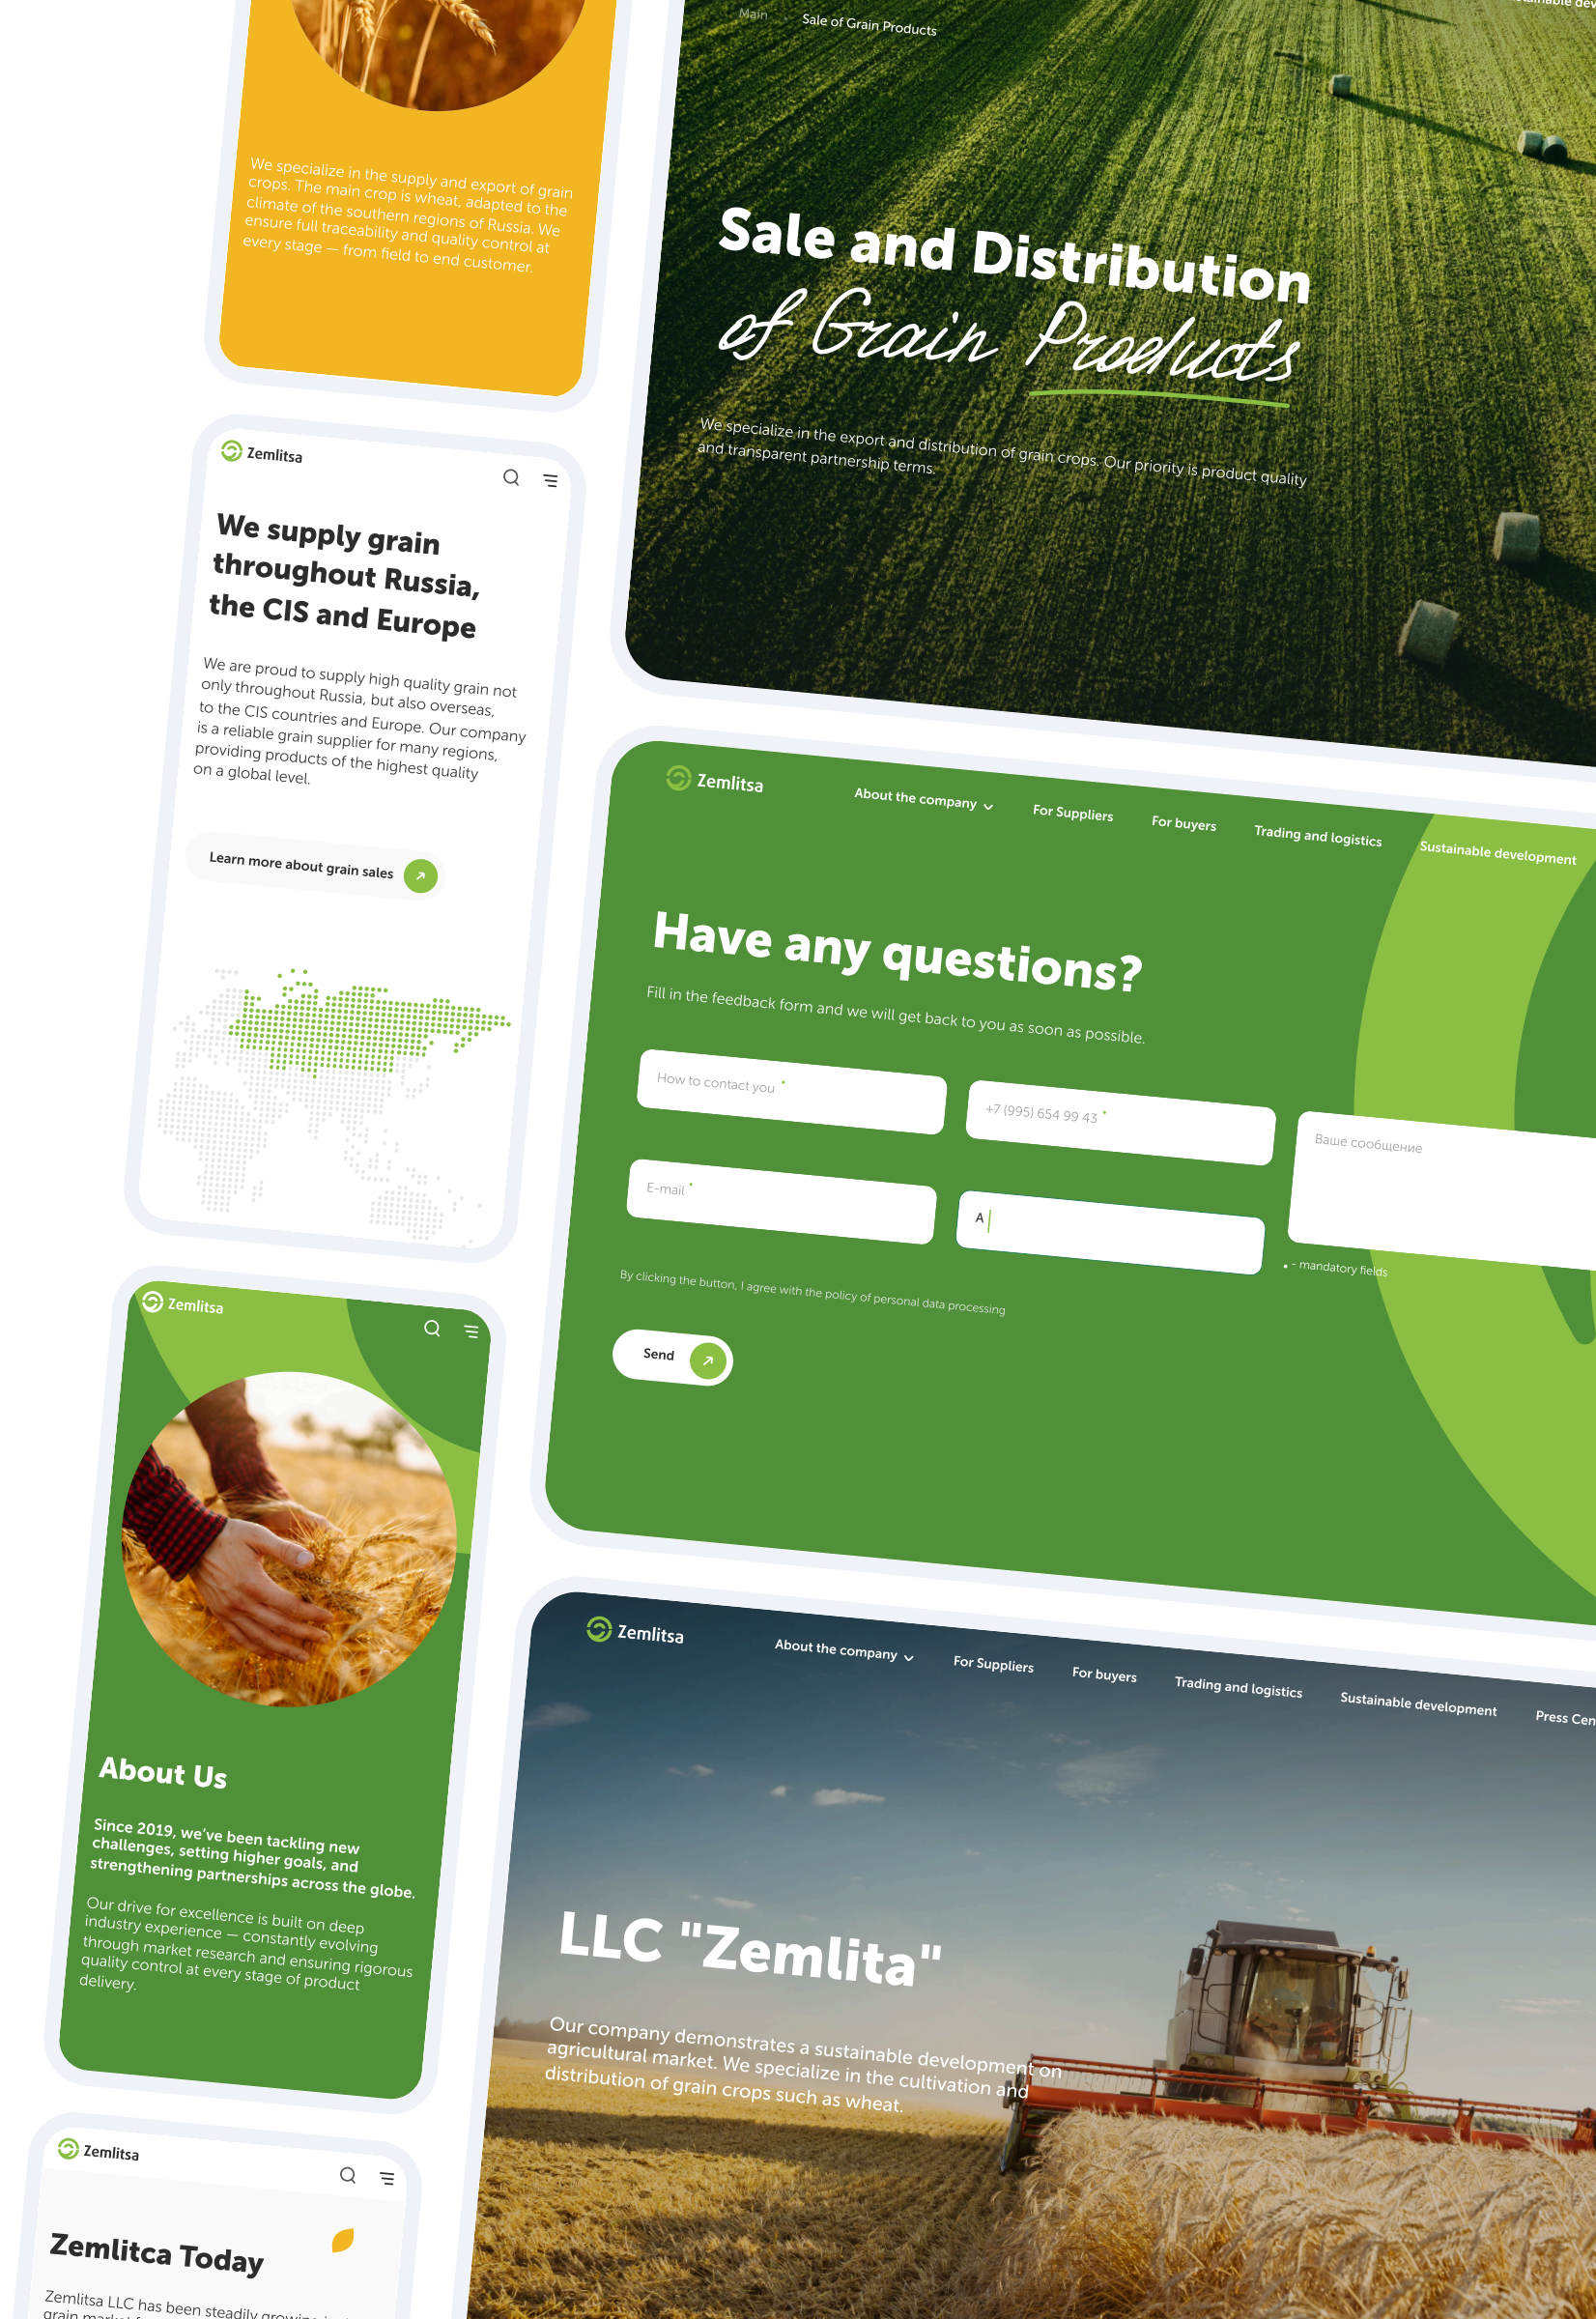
We specialize in the supply and export of grain crops. The main crop is wheat, adapted to the climate of the southern regions of Russia. We ensure full traceability and quality control at every stage — from field to end customer.

Main Sale of Grain Products

Sale and Distribution of Grain Products

We specialize in the export and distribution of grain crops. Our priority is product quality and transparent partnership terms.

Zemlitsa

We supply grain throughout Russia, the CIS and Europe

We are proud to supply high quality grain not only throughout Russia, but also overseas, to the CIS countries and Europe. Our company is a reliable grain supplier for many regions, providing products of the highest quality on a global level.

Learn more about grain sales

Zemlitsa About the company For Suppliers For buyers Trading and logistics Sustainable development

Have any questions?

Fill in the feedback form and we will get back to you as soon as possible.

How to contact you *

+7 (995) 654 99 43 *

Ваше сообщение

E-mail *

A

* - mandatory fields

By clicking the button, I agree with the policy of personal data processing

Send

Zemlitsa

About Us

Since 2019, we've been tackling new challenges, setting higher goals, and strengthening partnerships across the globe.

Our drive for excellence is built on deep industry experience — constantly evolving through market research and ensuring rigorous quality control at every stage of product delivery.

Zemlitsa About the company For Suppliers For buyers Trading and logistics Sustainable development Press Cen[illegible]

LLC "Zemlita"

Our company demonstrates a sustainable development on agricultural market. We specialize in the cultivation and distribution of grain crops such as wheat.

Zemlitsa

Zemlitca Today

Zemlitsa LLC has been steadily growing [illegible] grain market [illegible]